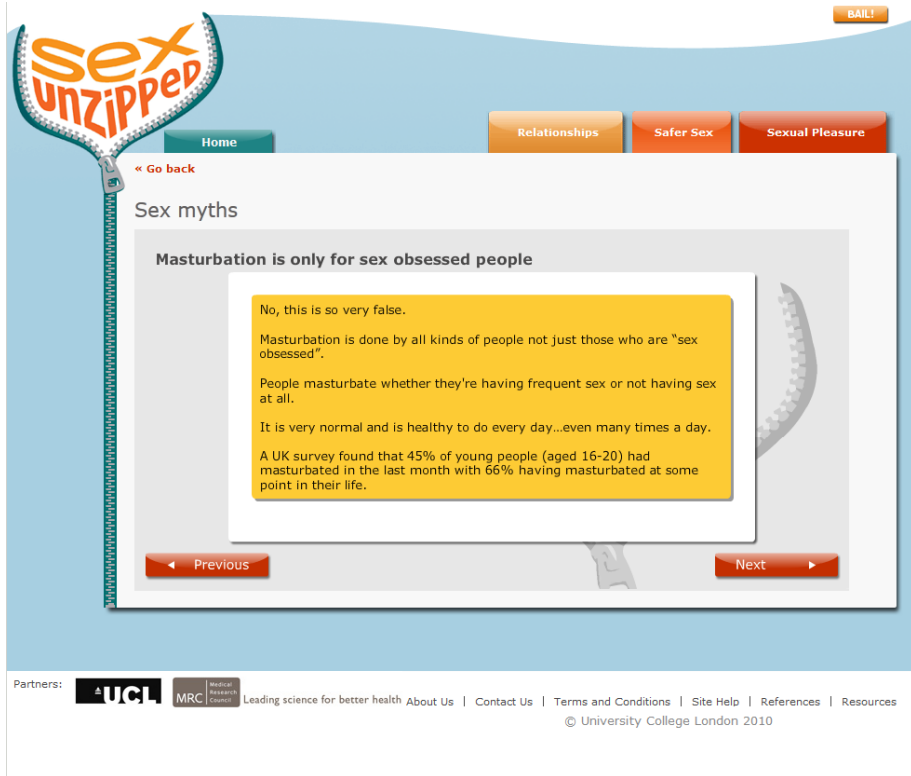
BAIL!

Sex UNZIPPED

Home

Relationships

Safer Sex

Sexual Pleasure

« Go back

Sex myths

Masturbation is only for sex obsessed people

No, this is so very false.

Masturbation is done by all kinds of people not just those who are "sex obsessed".

People masturbate whether they're having frequent sex or not having sex at all.

It is very normal and is healthy to do every day...even many times a day.

A UK survey found that 45% of young people (aged 16-20) had masturbated in the last month with 66% having masturbated at some point in their life.

◄ Previous

Next ►

Partners:

UCL

MRC Medical Research Council

Leading science for better health

About Us | Contact Us | Terms and Conditions | Site Help | References | Resources

© University College London 2010